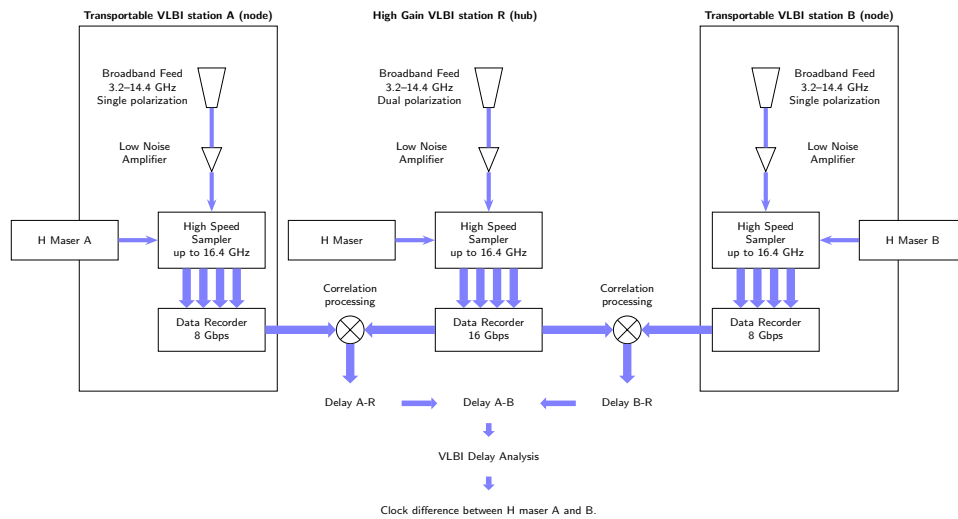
Transportable VLBI station A (node)

High Gain VLBI station R (hub)

Transportable VLBI station B (node)

Broadband Feed
3.2–14.4 GHz
Single polarization

Broadband Feed
3.2–14.4 GHz
Dual polarization

Broadband Feed
3.2–14.4 GHz
Single polarization

Low Noise
Amplifier

Low Noise
Amplifier

Low Noise
Amplifier

H Maser A

High Speed
Sampler
up to 16.4 GHz

H Maser

High Speed
Sampler
up to 16.4 GHz

High Speed
Sampler
up to 16.4 GHz

H Maser B

Correlation
processing

Correlation
processing

Data Recorder
8 Gbps

Data Recorder
16 Gbps

Data Recorder
8 Gbps

Delay A-R

Delay A-B

Delay B-R

VLBI Delay Analysis

Clock difference between H maser A and B.